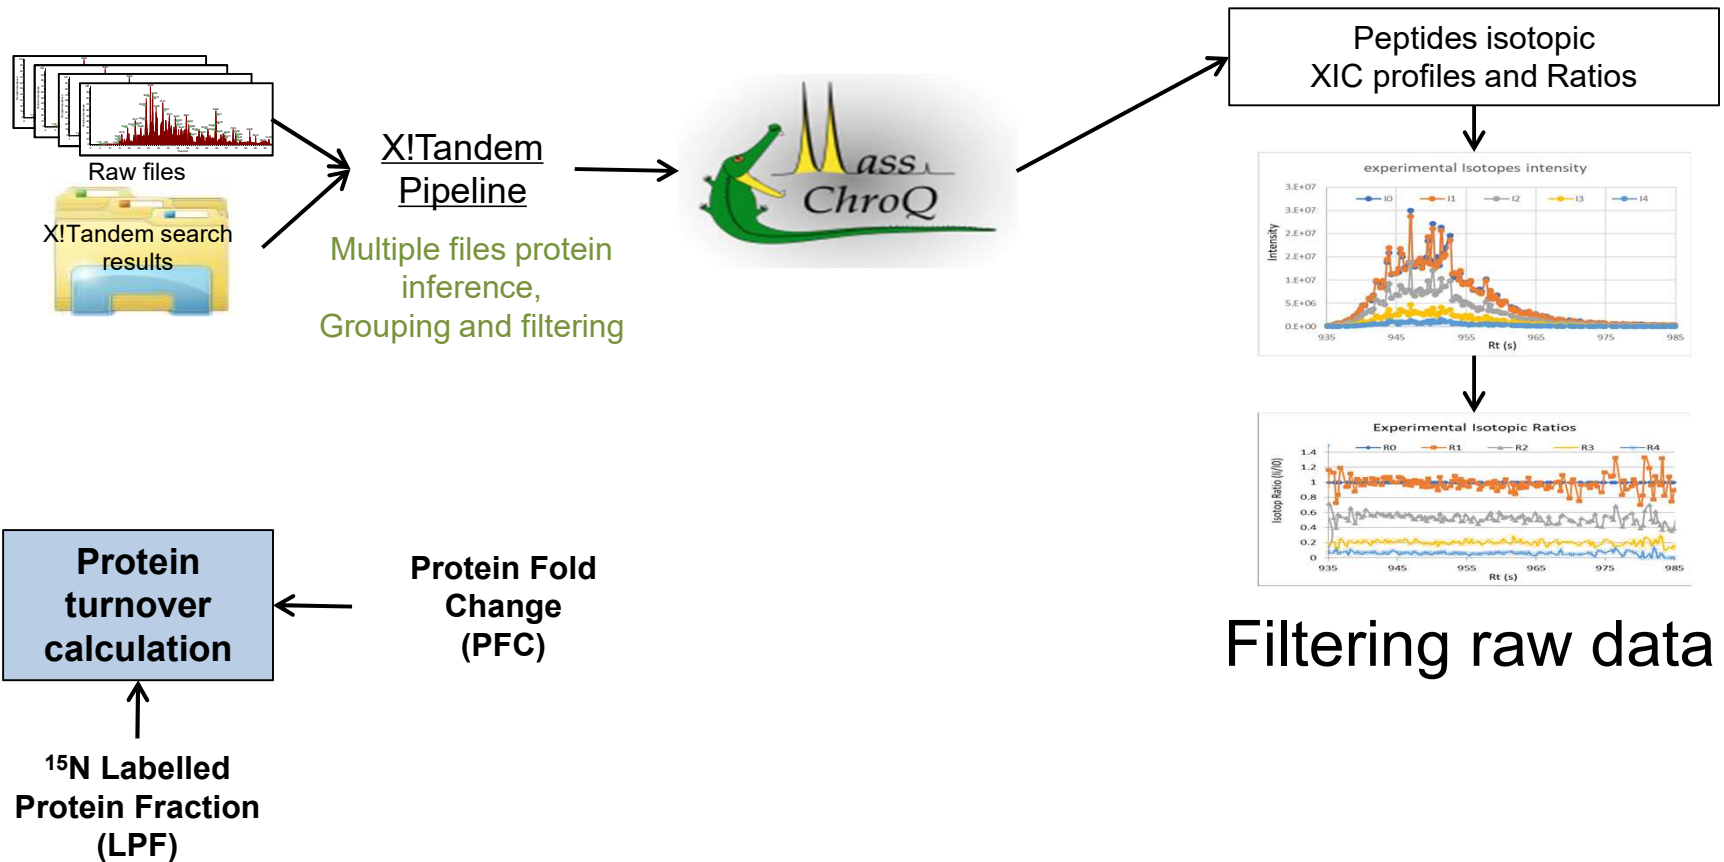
Raw files

X!Tandem search results

X!Tandem Pipeline

Multiple files protein inference, Grouping and filtering

MassChroQ

Peptides isotopic XIC profiles and Ratios

experimental Isotopes intensity

I0 I1 I2 I3 I4

Intensity

3.E+07
3.E+07
2.E+07
2.E+07
1.E+07
5.E+06
0.E+00

935 945 955 965 975 985

Rt (s)

Experimental Isotopic Ratios

R0 R1 R2 R3 R4

Isotop Ratio (I/I0)

1.4
1.2
1
0.8
0.6
0.4
0.2
0

935 945 955 965 975 985

Rt (s)

Filtering raw data

Protein turnover calculation

Protein Fold Change (PFC)

$^{15}$N Labelled Protein Fraction (LPF)